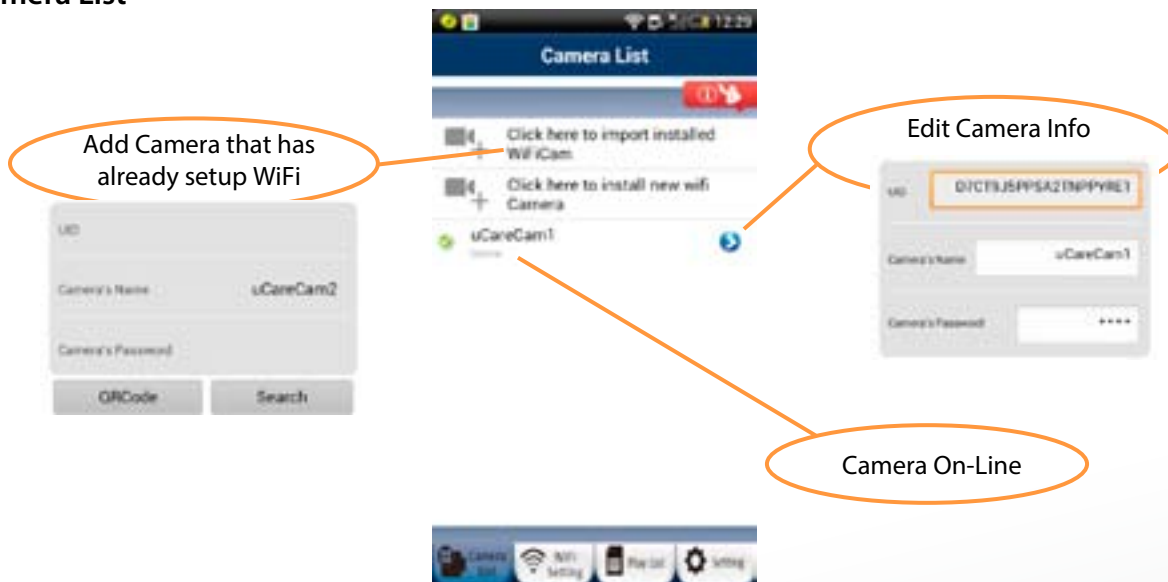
mera List

Add Camera that has already setup WiFi

UID

Camera's Name uCareCam2

Camera's Password

QRCode Search

12:29

Camera List

Click here to import installed Wifi iCam

Click here to install new wifi Camera

uCareCam1

Online

Camera List WiFi Setting Play List Setting

Edit Camera Info

UID D7CT9J5PPSA2TNPPYRE1

Camera's Name uCareCam1

Camera's Password ••••

Camera On-Line